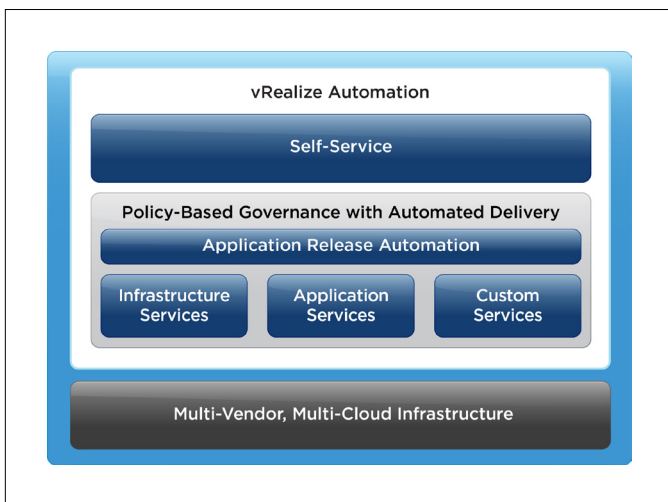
vRealize Automation

Self-Service

Policy-Based Governance with Automated Delivery

Application Release Automation

Infrastructure Services

Application Services

Custom Services

Multi-Vendor, Multi-Cloud Infrastructure